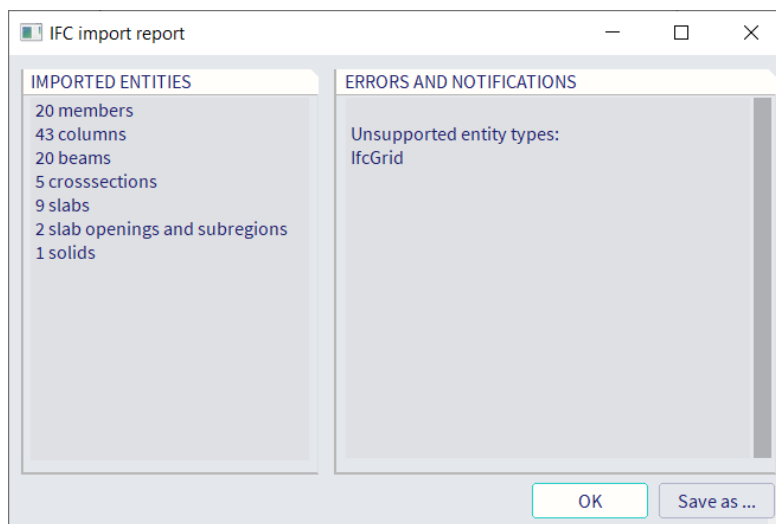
IFC import report

IMPORTED ENTITIES

20 members
43 columns
20 beams
5 crosssections
9 slabs
2 slab openings and subregions
1 solids

ERRORS AND NOTIFICATIONS

Unsupported entity types:
IfcGrid

OK

Save as ...